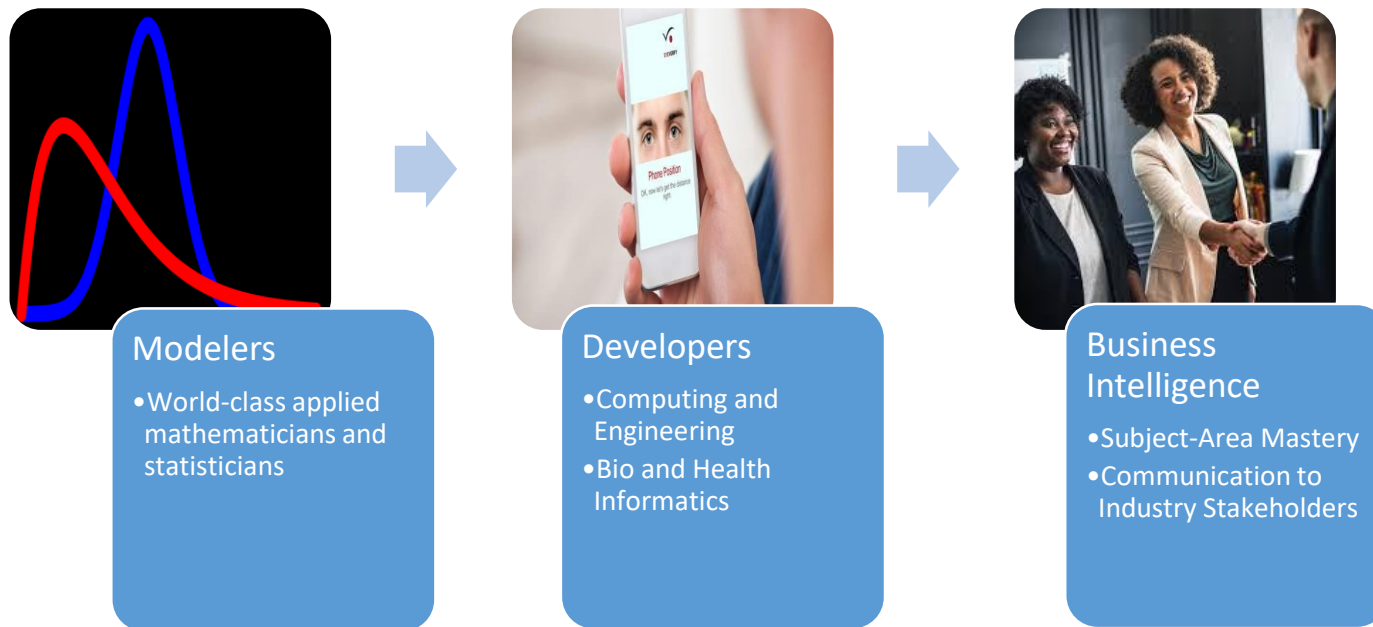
Phone Position
OK, now let's get the distance right.

Modelers
•World-class applied mathematicians and statisticians

Developers
•Computing and Engineering
•Bio and Health Informatics

Business Intelligence
•Subject-Area Mastery
•Communication to Industry Stakeholders